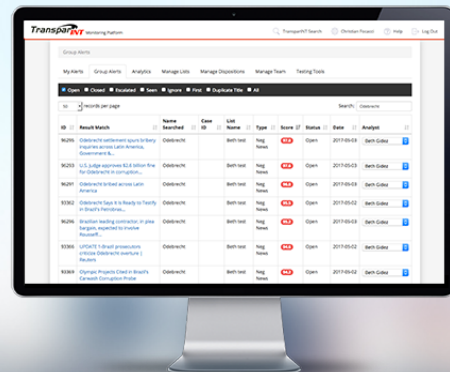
TransparINT Monitoring Platform

TransparINT Search | Christian Focacci | Help | Log Out

Group Alerts

My Alerts | Group Alerts | Analytics | Manage Lists | Manage Dispositions | Manage Team | Testing Tools

Open | Closed | Escalated | Seen | Ignore | First | Duplicate Title | All

50 records per page

Search: Odebrecht

| ID | Result Match | Name Searched | Case ID | List Name | Type | Score | Status | Date | Analyst |
|---|---|---|---|---|---|---|---|---|---|
| 96255 | Odebrecht settlement spurs bribery inquiries across Latin America, Government & ... | Odebrecht | | Beth test | Neg News | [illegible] | Open | 2017-03-03 | Beth Gideo |
| 96250 | U.S. judge approves $2.6 billion fine for Odebrecht in corruption... | Odebrecht | | Beth test | Neg News | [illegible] | Open | 2017-03-03 | Beth Gideo |
| 96251 | Odebrecht bribed across Latin America | Odebrecht | | Beth test | Neg News | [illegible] | Open | 2017-03-03 | Beth Gideo |
| 93362 | Odebrecht Says It Is Ready to Testify in Brazil's Petrobras... | Odebrecht | | Beth test | Neg News | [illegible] | Open | 2017-03-02 | Beth Gideo |
| 96256 | Brazilian leading contractor, in plea bargain, expected to involve Rousseff... | Odebrecht | | Beth test | Neg News | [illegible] | Open | 2017-03-03 | Beth Gideo |
| 93360 | UPDATE 1-Brazil prosecutors criticize Odebrecht overture | Reuters | Odebrecht | | Beth test | Neg News | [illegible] | Open | 2017-03-02 | Beth Gideo |
| 96260 | Olympic Projects Cited in Brazil's Carwash Corruption Probe | Odebrecht | | Beth test | Neg News | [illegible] | Open | 2017-03-03 | Beth Gideo |